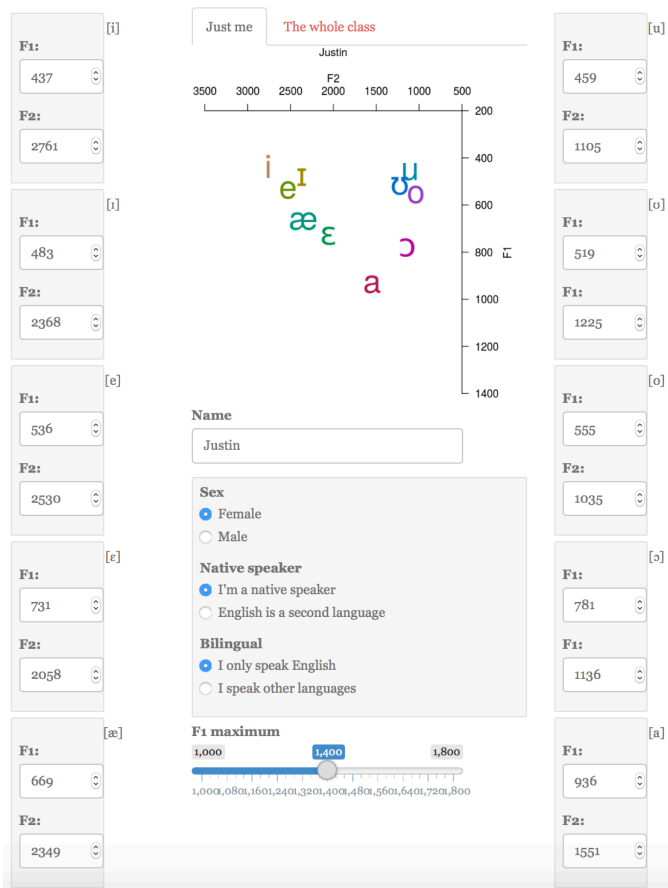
[i]
F1:
437
F2:
2761

[ɪ]
F1:
483
F2:
2368

[e]
F1:
536
F2:
2530

[ɛ]
F1:
731
F2:
2058

[æ]
F1:
669
F2:
2349

Just me | The whole class

Justin

F2
3500 3000 2500 2000 1500 1000 500

200
400
600
800
1000
1200
1400
F1

i e ɪ æ ɛ u ʊ o ɔ a

Name
Justin

Sex
Female
Male

Native speaker
I'm a native speaker
English is a second language

Bilingual
I only speak English
I speak other languages

F1 maximum
1,000 1,400 1,800
1,000 1,080 1,160 1,240 1,320 1,400 1,480 1,560 1,640 1,720 1,800

[u]
F1:
459
F2:
1105

[ʊ]
F1:
519
F1:
1225

[o]
F1:
555
F2:
1035

[ɔ]
F1:
781
F1:
1136

[a]
F1:
936
F2:
1551